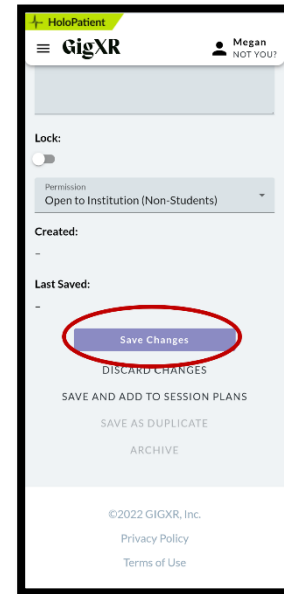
HoloPatient

GigXR

Megan
NOT YOU?

Lock:

Permission
Open to Institution (Non-Students)

Created:

-

Last Saved:

-

Save Changes

DISCARD CHANGES

SAVE AND ADD TO SESSION PLANS

SAVE AS DUPLICATE

ARCHIVE

©2022 GIGXR, Inc.

Privacy Policy

Terms of Use